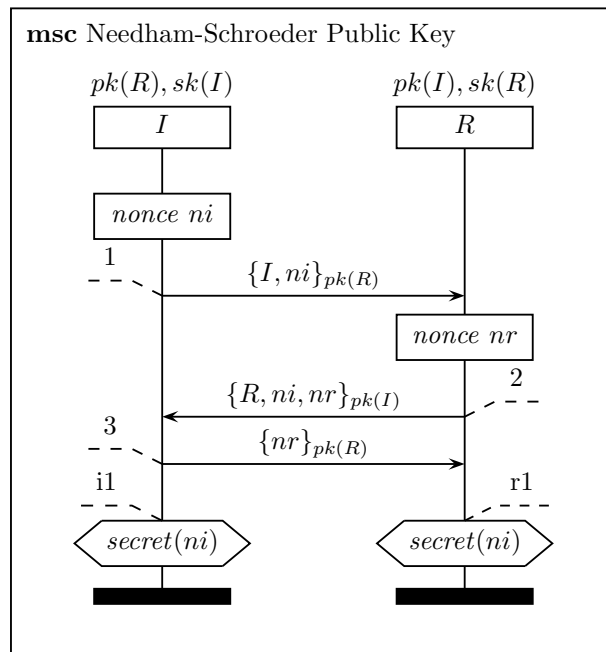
**msc** Needham-Schroeder Public Key

$pk(R), sk(I)$

$I$

$pk(I), sk(R)$

$R$

$nonce\ ni$

1

$\{I, ni\}_{pk(R)}$

$nonce\ nr$

2

$\{R, ni, nr\}_{pk(I)}$

3

$\{nr\}_{pk(R)}$

i1

r1

$secret(ni)$

$secret(ni)$